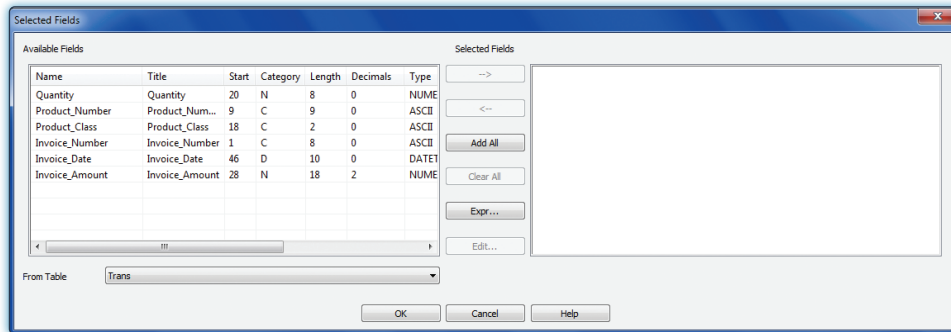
Selected Fields

Available Fields

| Name | Title | Start | Category | Length | Decimals | Type |
|---|---|---|---|---|---|---|
| Quantity | Quantity | 20 | N | 8 | 0 | NUME |
| Product_Number | Product_Num... | 9 | C | 9 | 0 | ASCII |
| Product_Class | Product_Class | 18 | C | 2 | 0 | ASCII |
| Invoice_Number | Invoice_Number | 1 | C | 8 | 0 | ASCII |
| Invoice_Date | Invoice_Date | 46 | D | 10 | 0 | DATET |
| Invoice_Amount | Invoice_Amount | 28 | N | 18 | 2 | NUME |

Selected Fields

-->

<--

Add All

Clear All

Expr...

Edit...

From Table Trans

OK Cancel Help